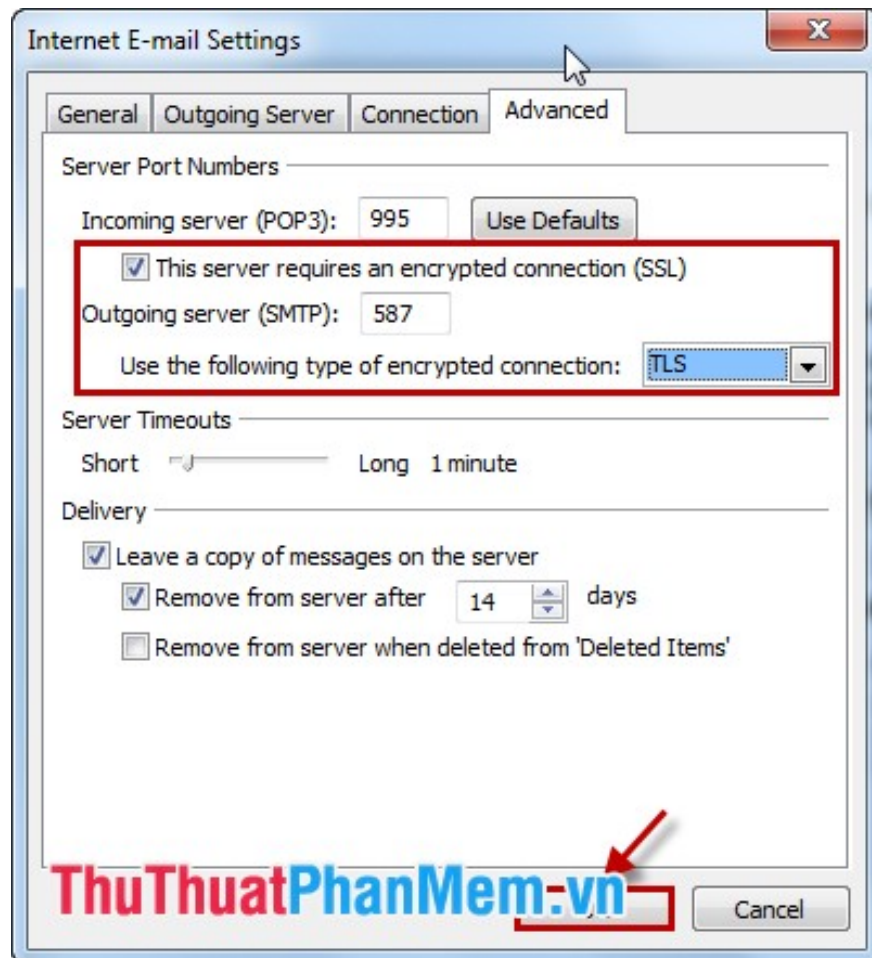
Internet E-mail Settings

General | Outgoing Server | Connection | Advanced

Server Port Numbers

Incoming server (POP3): 995 Use Defaults

This server requires an encrypted connection (SSL)

Outgoing server (SMTP): 587

Use the following type of encrypted connection: TLS

Server Timeouts

Short Long 1 minute

Delivery

Leave a copy of messages on the server

Remove from server after 14 days

Remove from server when deleted from 'Deleted Items'

ThuThuatPhanMem.vn

Cancel